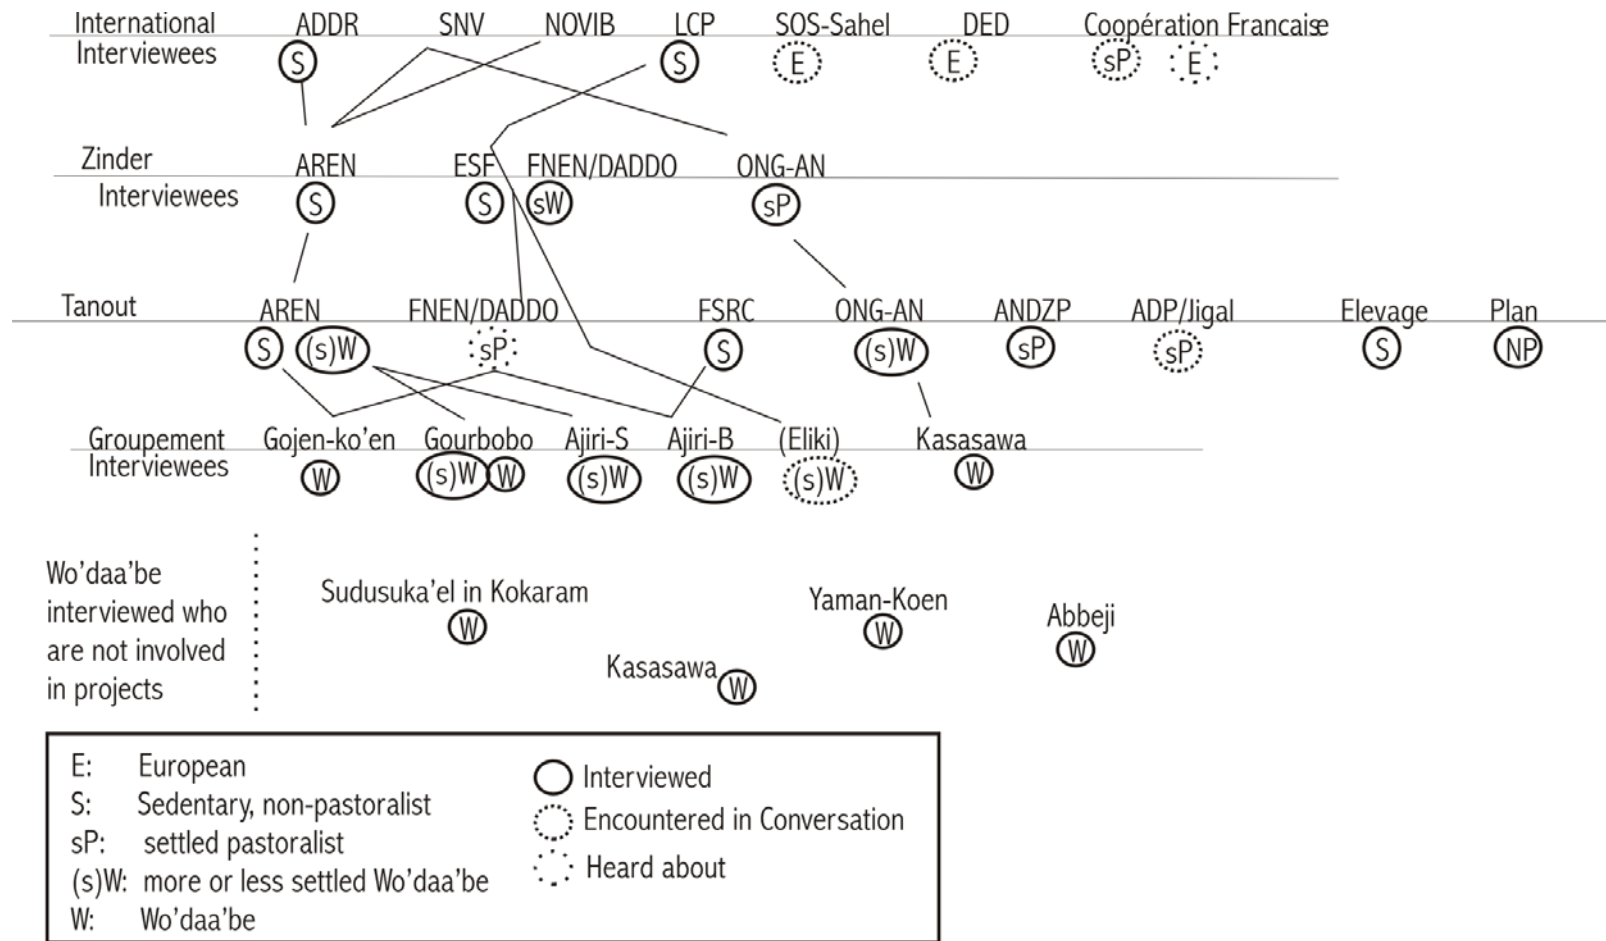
International Interviewees
ADDR S
SNV
NOVIB
LCP S
SOS-Sahel E
DED E
Coopération Francaise sP E

Zinder Interviewees
AREN S
ESF S
FNEN/DADDO sW
ONG-AN sP

Tanout
AREN S (s)W
FNEN/DADDO sP
FSRC S
ONG-AN (s)W
ANDZP sP
ADP/Jigal sP
Elevage S
Plan NP

Groupement Interviewees
Gojen-ko'en W
Gourbobo (s)W W
Ajiri-S (s)W
Ajiri-B (s)W
(Eliki) (s)W
Kasasawa W

Wo'daa'be interviewed who are not involved in projects
Sudusuka'el in Kokaram W
Yaman-Koen W
Abbeji W
Kasasawa W

E: European
S: Sedentary, non-pastoralist
sP: settled pastoralist
(s)W: more or less settled Wo'daa'be
W: Wo'daa'be

Interviewed
Encountered in Conversation
Heard about